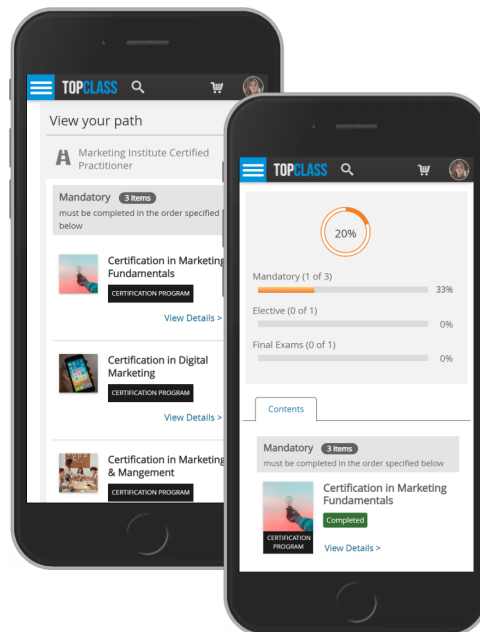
TOPCLASS

View your path

Marketing Institute Certified Practitioner

Mandatory 3 items
must be completed in the order specified below

Certification in Marketing Fundamentals
CERTIFICATION PROGRAM
View Details >

Certification in Digital Marketing
CERTIFICATION PROGRAM
View Details >

Certification in Marketing & Mangement
CERTIFICATION PROGRAM

TOPCLASS

20%

Mandatory (1 of 3)
33%

Elective (0 of 1)
0%

Final Exams (0 of 1)
0%

Contents

Mandatory 3 items
must be completed in the order specified below

Certification in Marketing Fundamentals
Completed
CERTIFICATION PROGRAM
View Details >